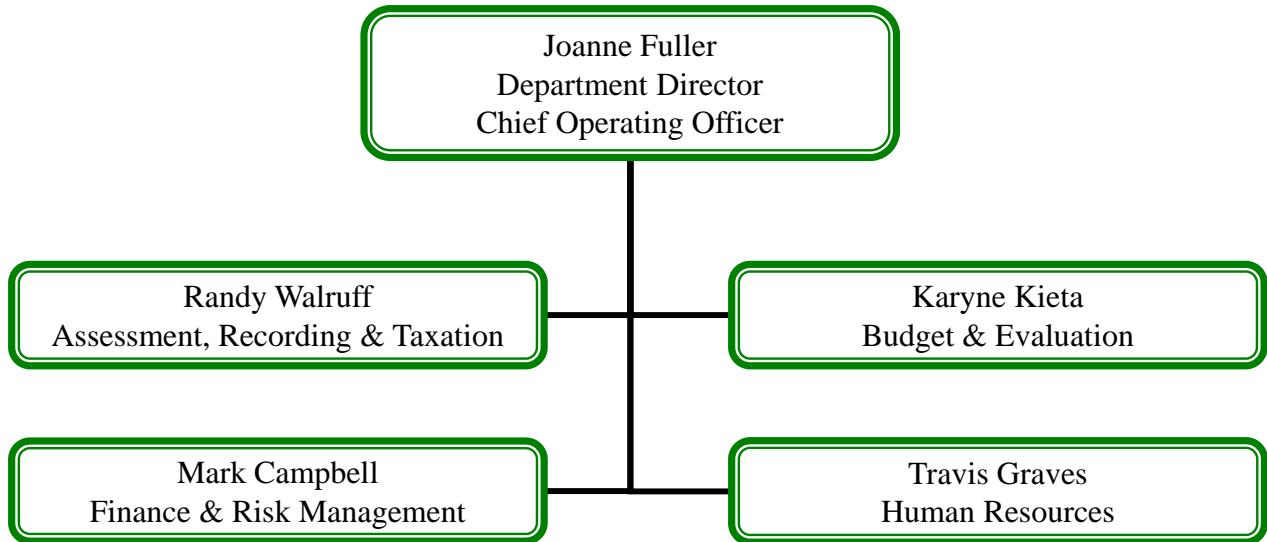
Joanne Fuller
Department Director
Chief Operating Officer

Randy Walruff
Assessment, Recording & Taxation

Karyne Kieta
Budget & Evaluation

Mark Campbell
Finance & Risk Management

Travis Graves
Human Resources